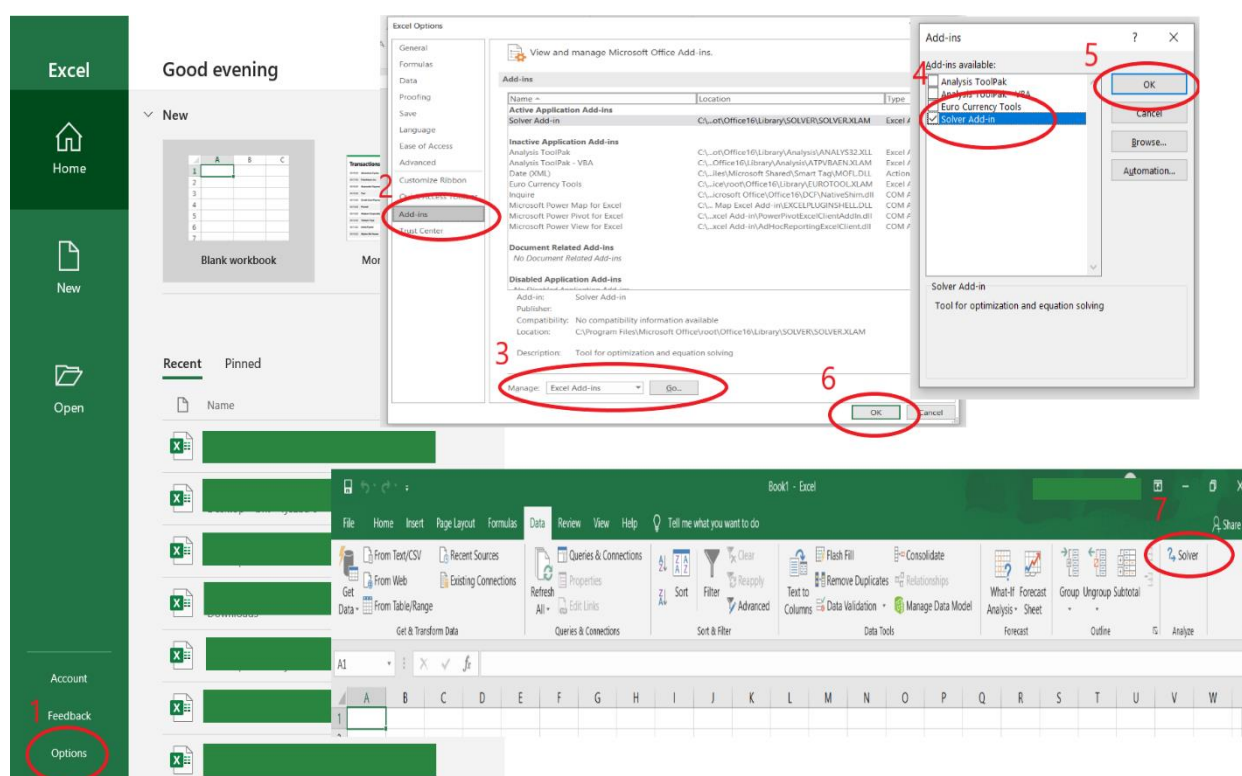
Excel

Home

New

Open

Account

Feedback

1

Options

Good evening

New

A B C
1
2
3
4
5
6
7

Blank workbook

Transactions

Mo

Recent Pinned

Name

Excel Options

General
Formulas
Data
Proofing
Save
Language
Ease of Access
Advanced
Customize Ribbon
2
Add-ins
Trust Center

View and manage Microsoft Office Add-ins.

Add-ins

| Name | Location | Type |
|---|---|---|
| Active Application Add-ins | | |
| Solver Add-in | C:\...ot\Office16\Library\SOLVER\SOLVER.XLAM | Excel A |
| Inactive Application Add-ins | | |
| Analysis ToolPak | C:\...ot\Office16\Library\Analysis\ANALYS32.XLL | Excel A |
| Analysis ToolPak - VBA | C:\...Office16\Library\Analysis\ATPVBAEN.XLAM | Excel A |
| Date (XML) | C:\...iles\Microsoft Shared\Smart Tag\MOFL.DLL | Action |
| Euro Currency Tools | C:\...ice\root\Office16\Library\EUROTOOL.XLAM | Excel A |
| Inquire | C:\...icrosoft Office\Office16\DCF\NativeShim.dll | COM A |
| Microsoft Power Map for Excel | C:\... Map Excel Add-in\EXCELPLUGINSHELL.DLL | COM A |
| Microsoft Power Pivot for Excel | C:\...xcel Add-in\PowerPivotExcelClientAddIn.dll | COM A |
| Microsoft Power View for Excel | C:\...kcel Add-in\AdHocReportingExcelClient.dll | COM A |
| Document Related Add-ins | | |
| No Document Related Add-ins | | |
| Disabled Application Add-ins | | |

Add-in: Solver Add-in
Publisher:
Compatibility: No compatibility information available
Location: C:\Program Files\Microsoft Office\root\Office16\Library\SOLVER\SOLVER.XLAM

3
Description: Tool for optimization and equation solving

Manage: Excel Add-ins Go...

6
OK Cancel

Add-ins ? ×

Add-ins available:
4
Analysis ToolPak
Analysis ToolPak - VBA
Euro Currency Tools
Solver Add-in

5
OK
Cancel
Browse...
Automation...

Solver Add-in
Tool for optimization and equation solving

Book1 - Excel

File Home Insert Page Layout Formulas Data Review View Help Tell me what you want to do

Share

From Text/CSV Recent Sources Queries & Connections Clear Flash Fill Consolidate
From Web Existing Connections Properties Reapply Remove Duplicates Relationships
Get Data From Table/Range Refresh All Edit Links Sort Filter Advanced Text to Columns Data Validation Manage Data Model What-If Analysis Forecast Sheet Group Ungroup Subtotal
7
Solver

Get & Transform Data Queries & Connections Sort & Filter Data Tools Forecast Outline Analyze

A1 fx

A B C D E F G H I J K L M N O P Q R S T U V W
1